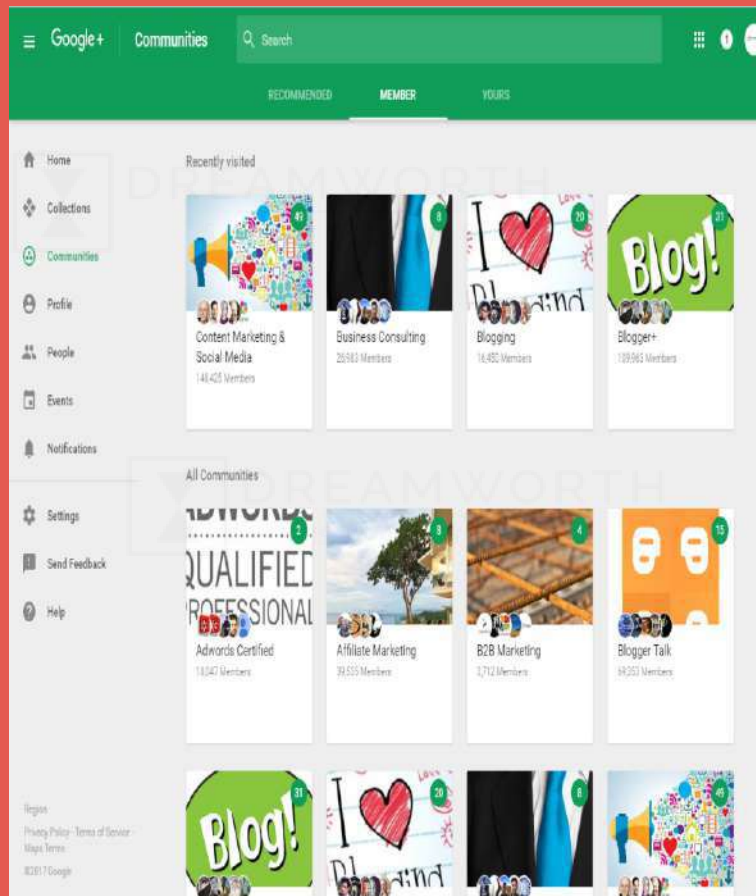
Google+ Communities Search

RECOMMENDED MEMBER YOURS

Home
Collections
Communities
Profile
People
Events
Notifications
Settings
Send Feedback
Help

Recently visited

49
Content Marketing & Social Media
148,425 Members

8
Business Consulting
26,583 Members

20
I Love Blogging
Blogging
16,450 Members

21
Blog!
Blogger+
109,965 Members

All Communities

2
ADWORDS QUALIFIED PROFESSIONAL
Adwords Certified
14,047 Members

8
Affiliate Marketing
39,555 Members

4
B2B Marketing
3,712 Members

15
Blogger Talk
69,053 Members

31
Blog!

20
I Love Blogging

8

49

DREAMWORTH
DREAMWORTH

Region
Privacy Policy · Terms of Service · Maps Terms
©2017 Google